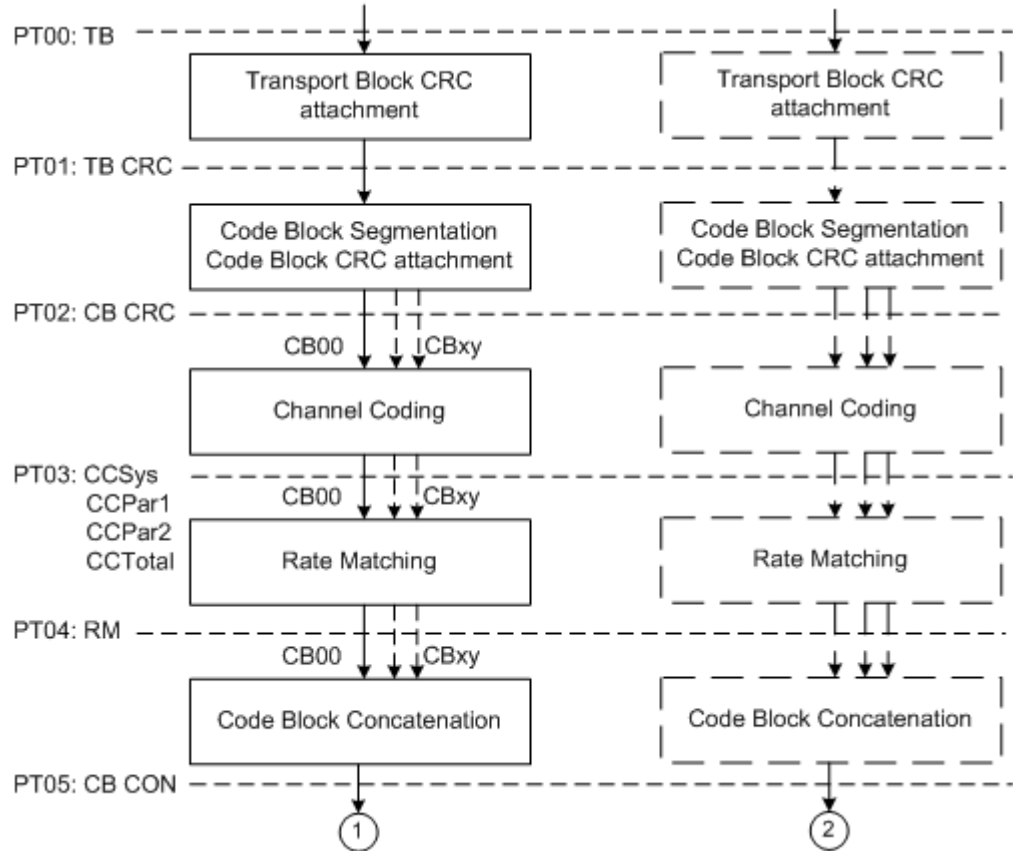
PT00: TB

Transport Block CRC attachment

Transport Block CRC attachment

PT01: TB CRC

Code Block Segmentation Code Block CRC attachment

Code Block Segmentation Code Block CRC attachment

PT02: CB CRC

CB00

CBxy

Channel Coding

Channel Coding

PT03: CCSys
CCPar1
CCPar2
CCTotal

CB00

CBxy

Rate Matching

Rate Matching

PT04: RM

CB00

CBxy

Code Block Concatenation

Code Block Concatenation

PT05: CB CON

1

2